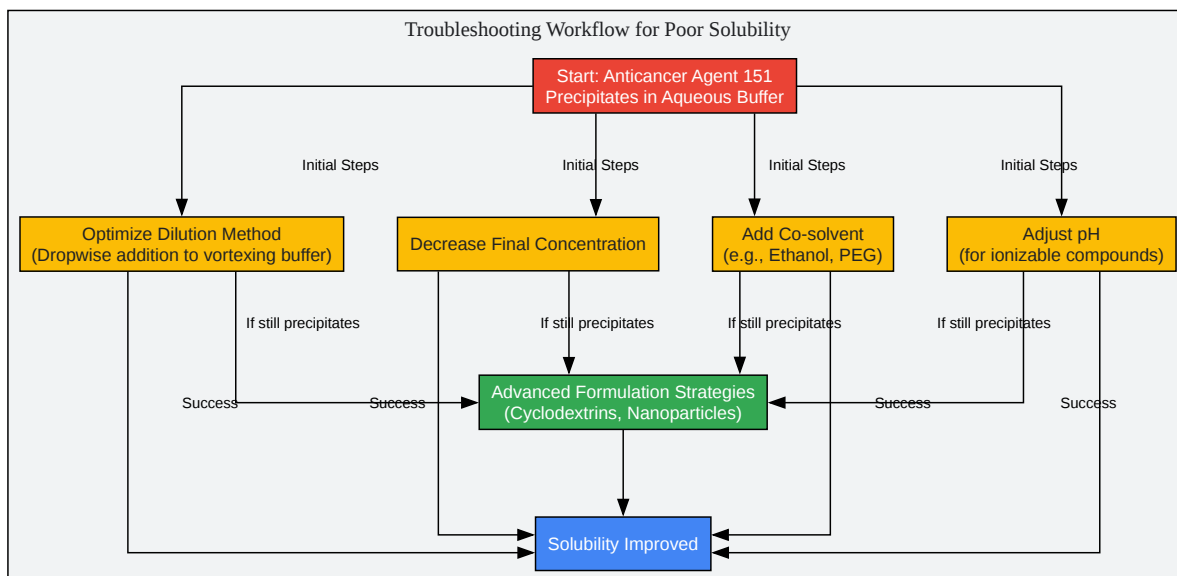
Troubleshooting Workflow for Poor Solubility

Start: Anticancer Agent 151 Precipitates in Aqueous Buffer

Initial Steps

Initial Steps

Initial Steps

Initial Steps

Optimize Dilution Method (Dropwise addition to vortexing buffer)

Decrease Final Concentration

Add Co-solvent (e.g., Ethanol, PEG)

Adjust pH (for ionizable compounds)

If still precipitates

If still precipitates

If still precipitates

If still precipitates

Success

Success

Advanced Formulation Strategies (Cyclodextrins, Nanoparticles)

Success

Success

Solubility Improved